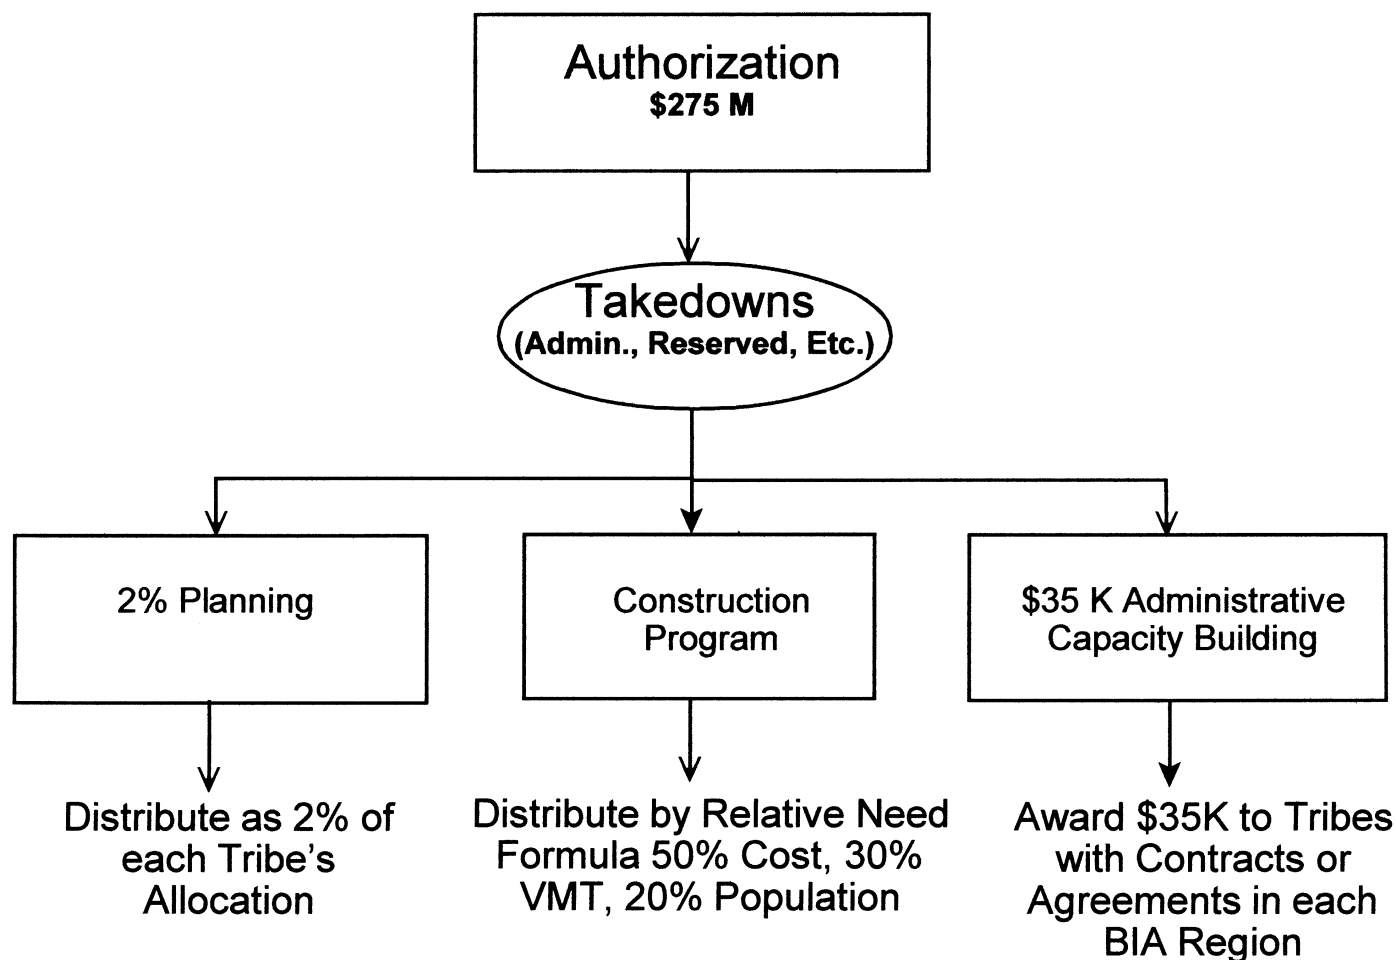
Authorization
\$275 M

Takedowns
(Admin., Reserved, Etc.)

2% Planning

Construction Program

\$35 K Administrative Capacity Building

Distribute as 2% of each Tribe's Allocation

Distribute by Relative Need Formula 50% Cost, 30% VMT, 20% Population

Award \$35K to Tribes with Contracts or Agreements in each BIA Region